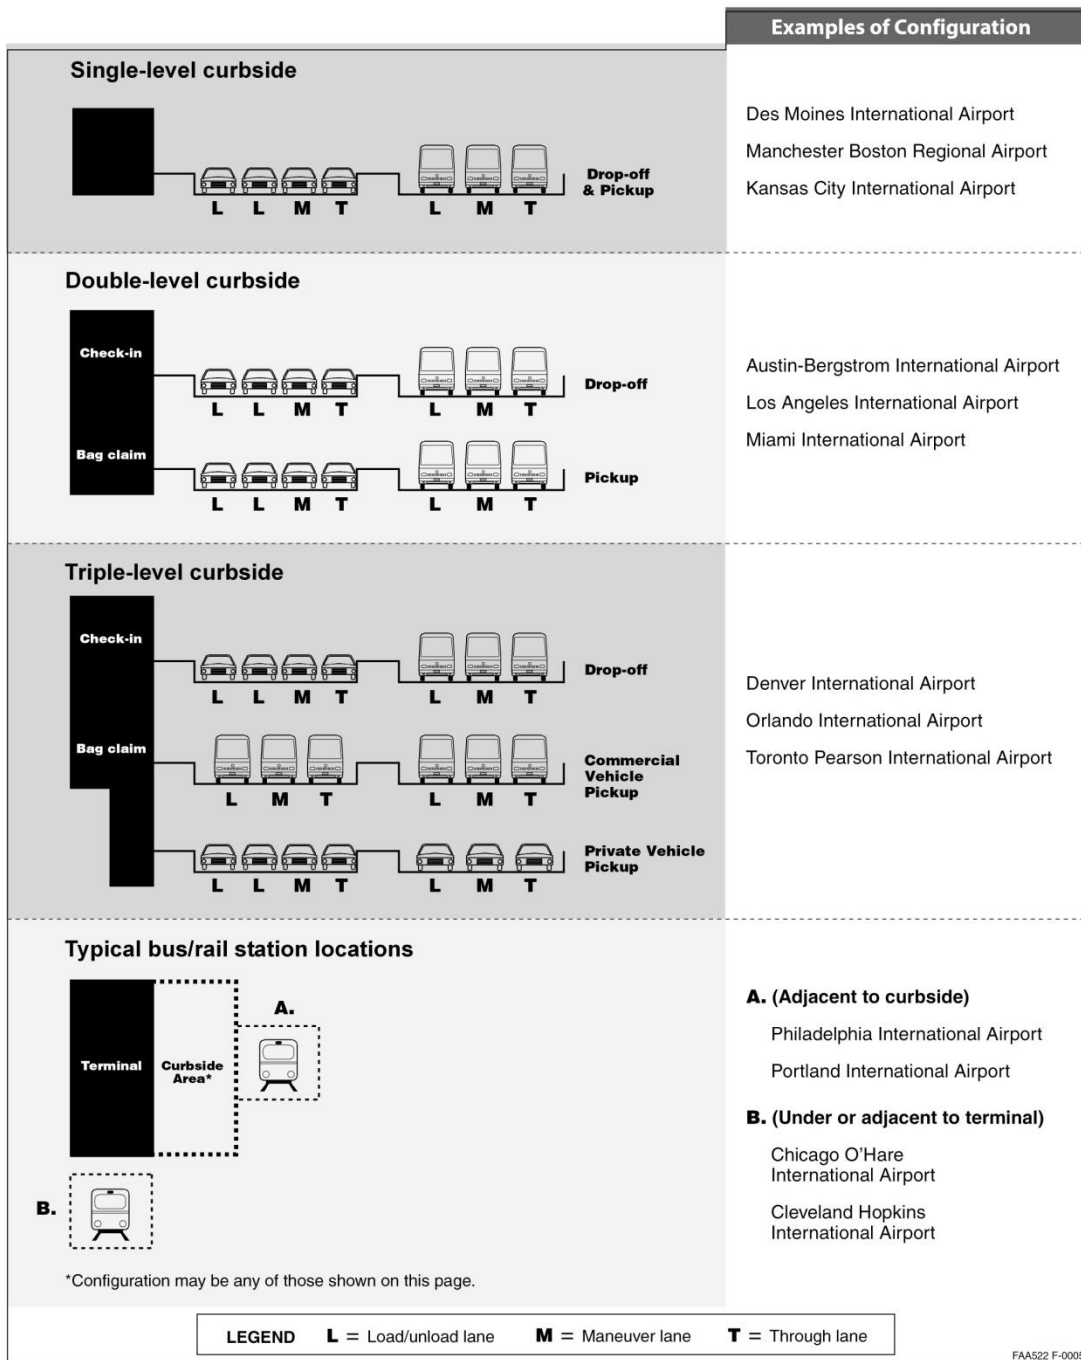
Examples of Configuration

Single-level curbside

L L M T L M T Drop-off & Pickup

Des Moines International Airport
Manchester Boston Regional Airport
Kansas City International Airport

Double-level curbside

Check-in
L L M T L M T Drop-off

Bag claim
L L M T L M T Pickup

Austin-Bergstrom International Airport
Los Angeles International Airport
Miami International Airport

Triple-level curbside

Check-in
L L M T L M T Drop-off

Bag claim
L M T L M T Commercial Vehicle Pickup

L L M T L M T Private Vehicle Pickup

Denver International Airport
Orlando International Airport
Toronto Pearson International Airport

Typical bus/rail station locations

Terminal
Curbside Area*
A.
B.

*Configuration may be any of those shown on this page.

A. (Adjacent to curbside)
Philadelphia International Airport
Portland International Airport

B. (Under or adjacent to terminal)
Chicago O'Hare International Airport
Cleveland Hopkins International Airport

LEGEND L = Load/unload lane M = Maneuver lane T = Through lane

FAA522 F-000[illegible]